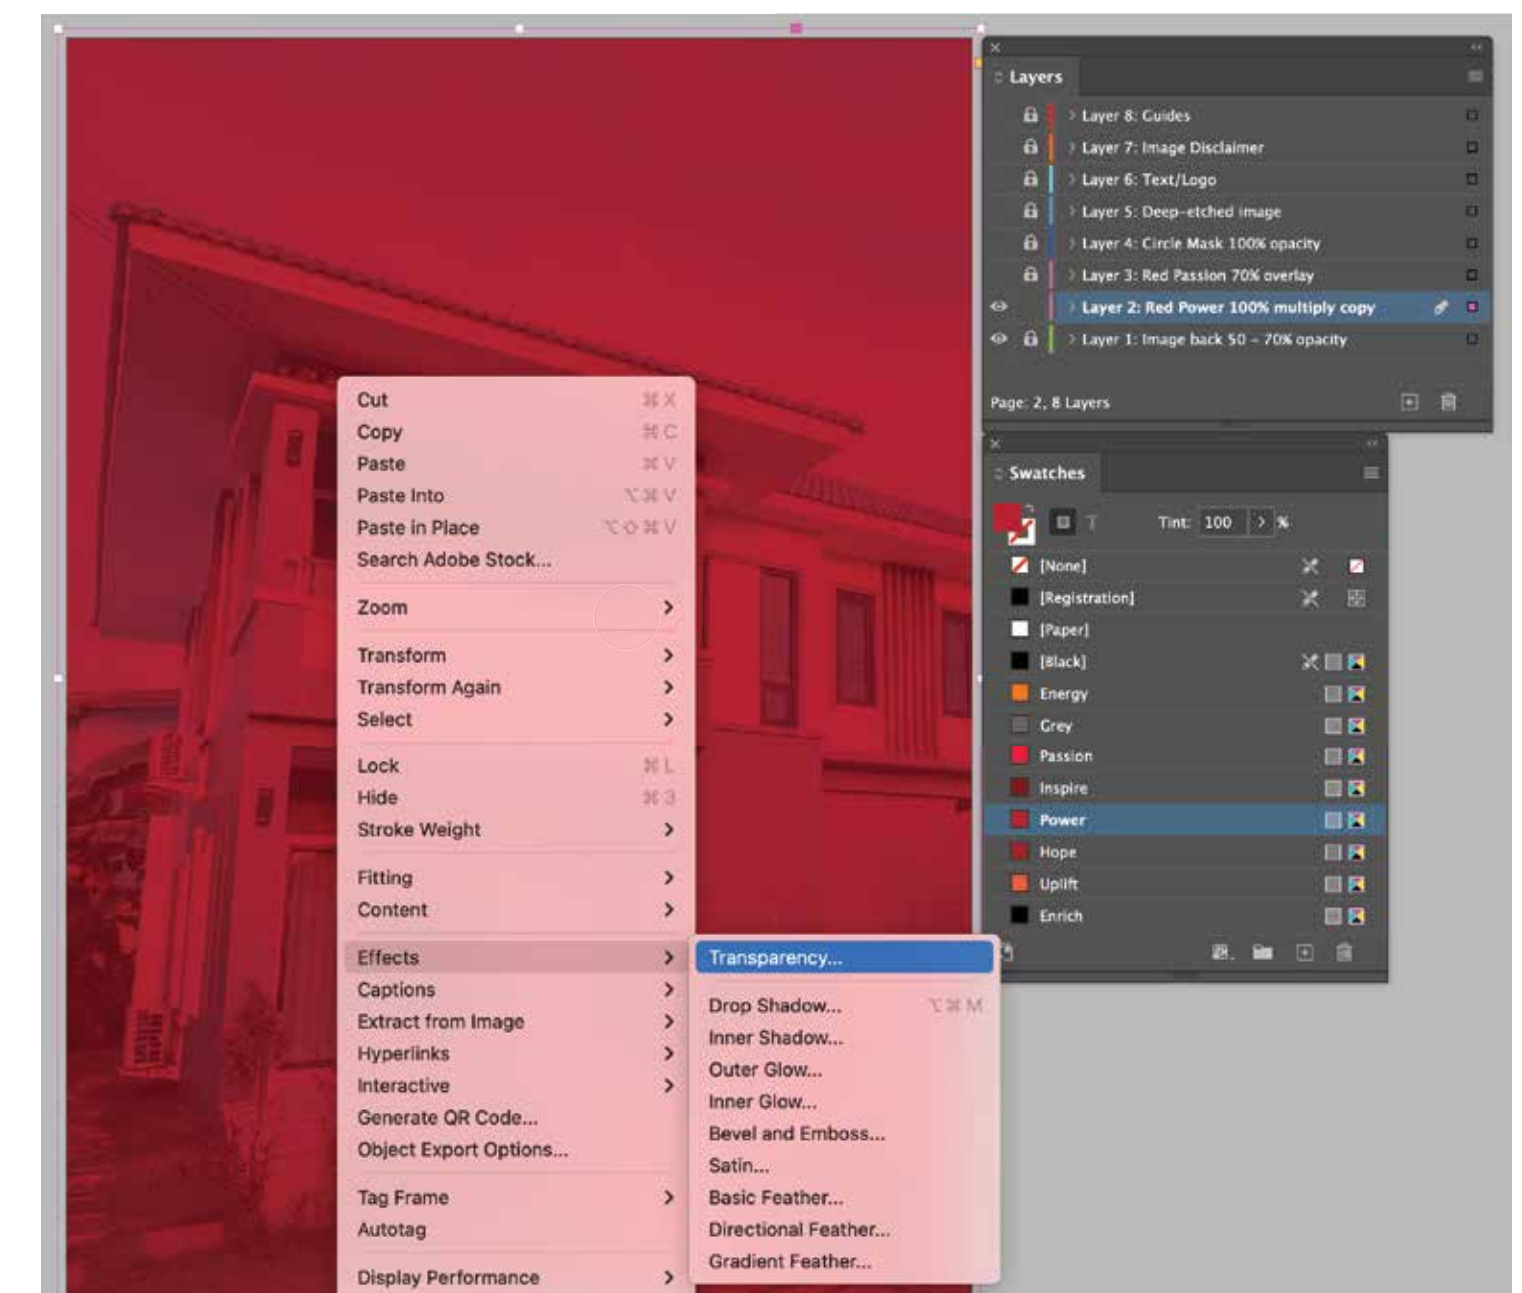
Layers

Layer 8: Guides
Layer 7: Image Disclaimer
Layer 6: Text/Logo
Layer 5: Deep-etched image
Layer 4: Circle Mask 100% opacity
Layer 3: Red Passion 70% overlay
Layer 2: Red Power 100% multiply copy
Layer 1: Image back 50 - 70% opacity

Page: 2, 8 Layers

Swatches

Tint: 100 %

[None]
[Registration]
[Paper]
[Black]
Energy
Grey
Passion
Inspire
Power
Hope
Uplift
Enrich

Cut ⌘X
Copy ⌘C
Paste ⌘V
Paste Into ⌥⌘V
Paste in Place ⌥⇧⌘V
Search Adobe Stock...
Zoom
Transform
Transform Again
Select
Lock ⌘L
Hide ⌘3
Stroke Weight
Fitting
Content
Effects
Captions
Extract from Image
Hyperlinks
Interactive
Generate QR Code...
Object Export Options...
Tag Frame
Autotag
Display Performance

Transparency...
Drop Shadow... ⌥⌘M
Inner Shadow...
Outer Glow...
Inner Glow...
Bevel and Emboss...
Satin...
Basic Feather...
Directional Feather...
Gradient Feather...